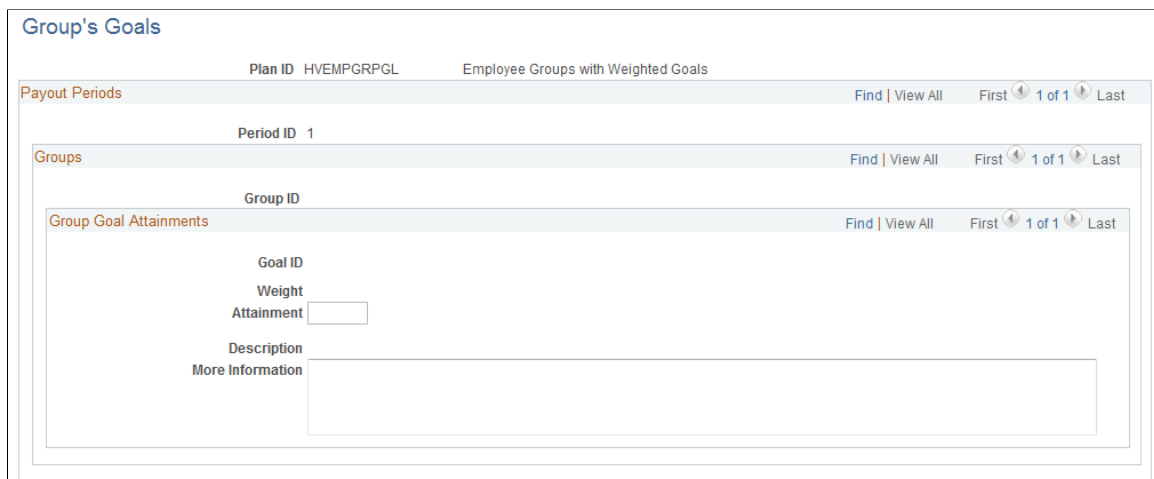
Group's Goals

Plan ID HVEMPGRPGL Employee Groups with Weighted Goals

Payout Periods

Find | View All First 1 of 1 Last

Period ID 1

Groups

Find | View All First 1 of 1 Last

Group ID

Group Goal Attainments

Find | View All First 1 of 1 Last

Goal ID

Weight

Attainment

Description

More Information